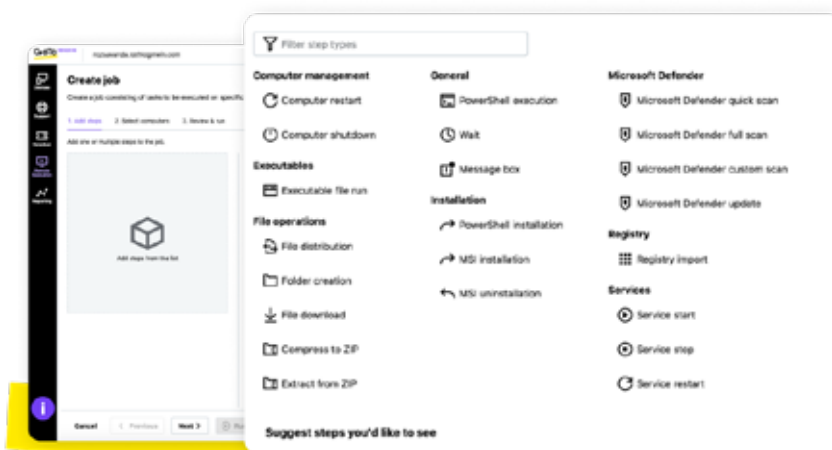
GoTo

Create job

Create a job consisting of tasks to be executed on specific

1. Add steps 2. Select computers 3. Review & run

Add one or multiple steps to the job.

Add steps from the list

Cancel < Previous Next >

Filter step types

Computer management

Computer restart

Computer shutdown

Executables

Executable file run

File operations

File distribution

Folder creation

File download

Compress to ZIP

Extract from ZIP

General

PowerShell execution

Wait

Message box

Installation

PowerShell installation

MSI installation

MSI uninstallation

Microsoft Defender

Microsoft Defender quick scan

Microsoft Defender full scan

Microsoft Defender custom scan

Microsoft Defender update

Registry

Registry import

Services

Service start

Service stop

Service restart

Suggest steps you'd like to see